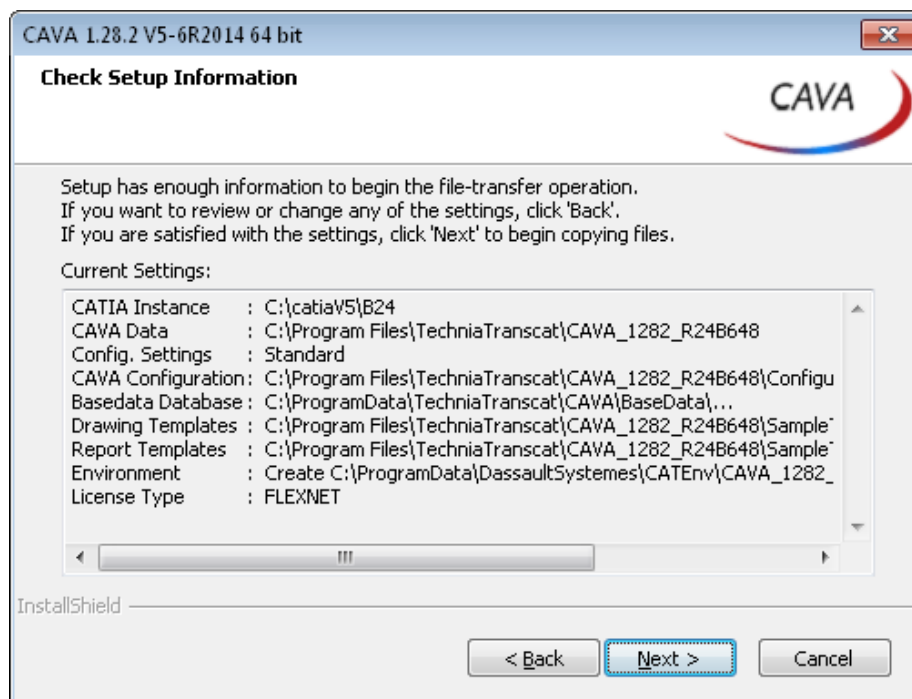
CAVA 1.28.2 V5-6R2014 64 bit

Check Setup Information

CAVA

Setup has enough information to begin the file-transfer operation.
If you want to review or change any of the settings, click 'Back'.
If you are satisfied with the settings, click 'Next' to begin copying files.

Current Settings:

CATIA Instance : C:\catiaV5\B24
CAVA Data : C:\Program Files\TechniaTranscat\CAVA_1282_R24B648
Config. Settings : Standard
CAVA Configuration: C:\Program Files\TechniaTranscat\CAVA_1282_R24B648\Configu
Basedata Database : C:\ProgramData\TechniaTranscat\CAVA\BaseData\...
Drawing Templates : C:\Program Files\TechniaTranscat\CAVA_1282_R24B648\Sample
Report Templates : C:\Program Files\TechniaTranscat\CAVA_1282_R24B648\Sample
Environment : Create C:\ProgramData\DassaultSystemes\CATEnv\CAVA_1282_
License Type : FLEXNET

InstallShield

< Back Next > Cancel